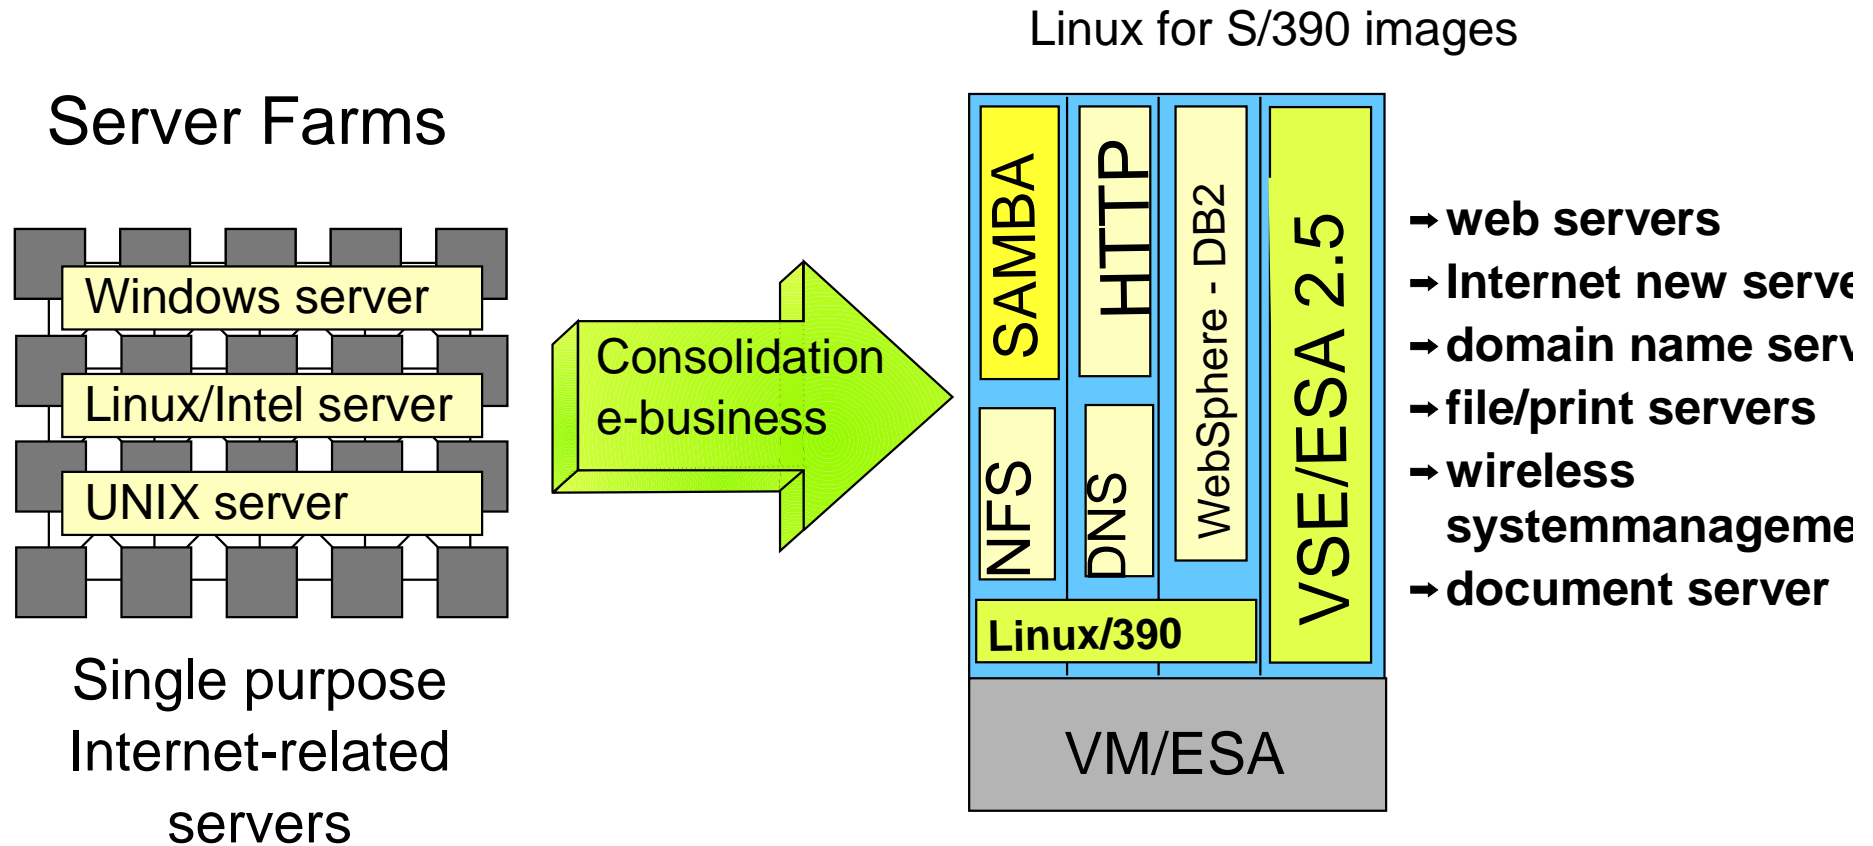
Server Farms

Windows server

Linux/Intel server

UNIX server

Single purpose Internet-related servers

Consolidation
e-business

Linux for S/390 images

SAMBA

HTTP

WebSphere - DB2

VSE/ESA 2.5

NFS

DNS

Linux/390

VM/ESA

web servers
Internet new serv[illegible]
domain name serv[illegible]
file/print servers
wireless systemmanageme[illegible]
document server